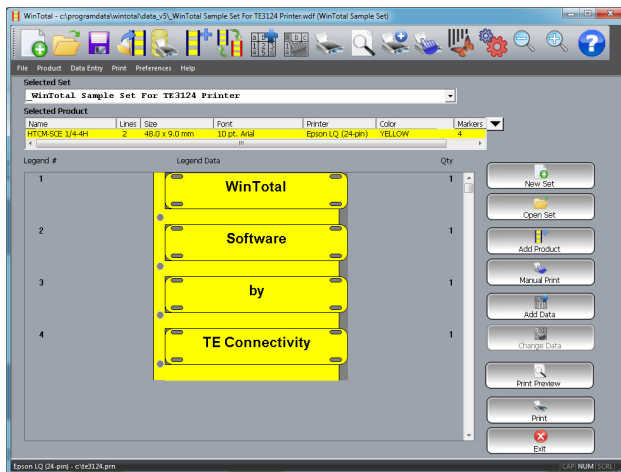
WinTotal - c:\programdata\wintotal\data_v5\_WinTotal Sample Set For TE3124 Printer.wdf (WinTotal Sample Set)

File Product Data Entry Print Preferences Help

Selected Set
_WinTotal Sample Set For TE3124 Printer

Selected Product

| Name | Lines | Size | Font | Printer | Color | Markers |
|---|---|---|---|---|---|---|
| HTCM-SCE 1/4-4H | 2 | 48.0 x 9.0 mm | 10 pt. Arial | Epson LQ (24-pin) | YELLOW | 4 |

Legend # Legend Data Qty

1 WinTotal 1

2 Software 1

3 by 1

4 TE Connectivity 1

New Set
Open Set
Add Product
Manual Print
Add Data
Change Data
Print Preview
Print
Exit

Epson LQ (24-pin) - c:\te3124.prn
CAP NUM SCRL